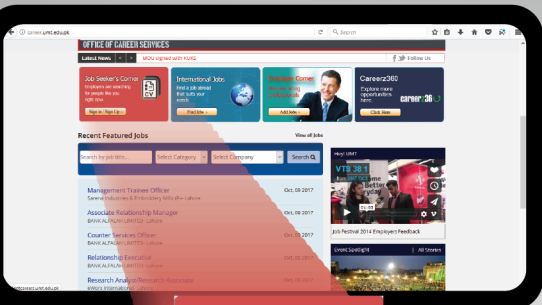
career.umt.edu.pk

Search

OFFICE OF CAREER SERVICES

Latest News

MOU signed with KUKE

Follow Us

Job Seeker's Corner

Employers are searching for people like you right now

Sign in / Sign Up

International Jobs

Find a job abroad that suits your needs

Find Jobs

Employer Corner

We are hiring professionals

Add Jobs

Careerz360

Explore more opportunities here

career:360

Click Here

Recent Featured Jobs

View all Jobs

Search by job title...

Select Category

Select Company

Search

Management Trainee Officer

Oct. 09 2017

Sapphire Industries & Embroidery Mills (Pvt.) Lahore

Associate Relationship Manager

Oct. 09 2017

BANK ALFALAH LIMITED - Lahore

Counter Services Officer

Oct. 09 2017

BANK ALFALAH LIMITED - Lahore

Relationship Executive

Oct. 09 2017

BANK ALFALAH LIMITED - Lahore

Research Analyst/Research Associate

Oct. 09 2017

Hey! UMT

VTB 36

Job Festival 2014 Employers Feedback

Event Spotlight

All Stories

01:00

connect.umt.edu.pk